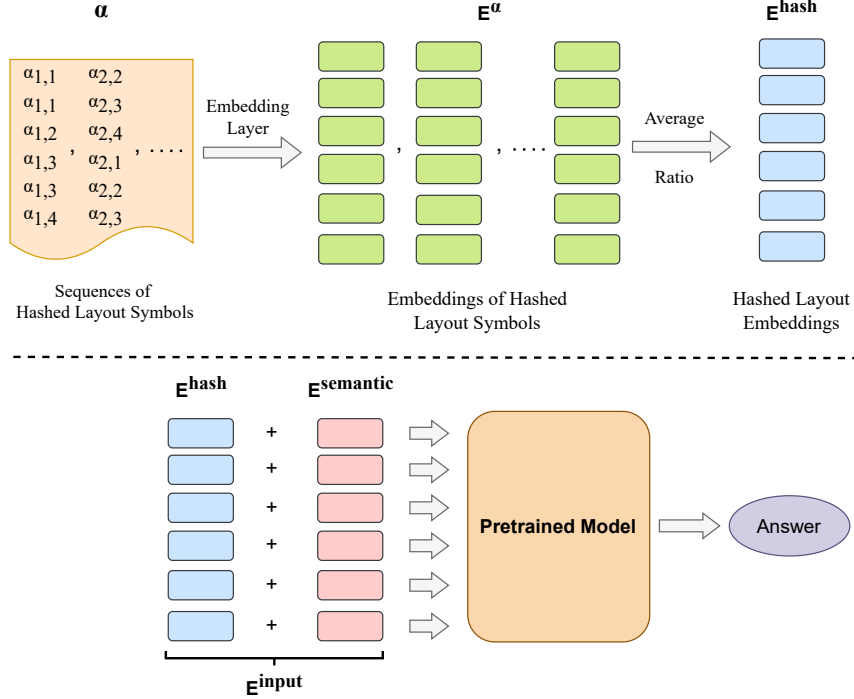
$\alpha$

$\alpha_{1,1}$ $\alpha_{1,1}$ $\alpha_{1,2}$ $\alpha_{1,3}$ $\alpha_{1,3}$ $\alpha_{1,4}$ , $\alpha_{2,2}$ $\alpha_{2,3}$ $\alpha_{2,4}$ $\alpha_{2,1}$ $\alpha_{2,2}$ $\alpha_{2,3}$ , ....

Sequences of Hashed Layout Symbols

Embedding Layer

$E^{\alpha}$

, ....

Embeddings of Hashed Layout Symbols

Average

Ratio

$E^{hash}$

Hashed Layout Embeddings

$E^{hash}$

$E^{semantic}$

+
+
+
+
+
+

$E^{input}$

Pretrained Model

Answer